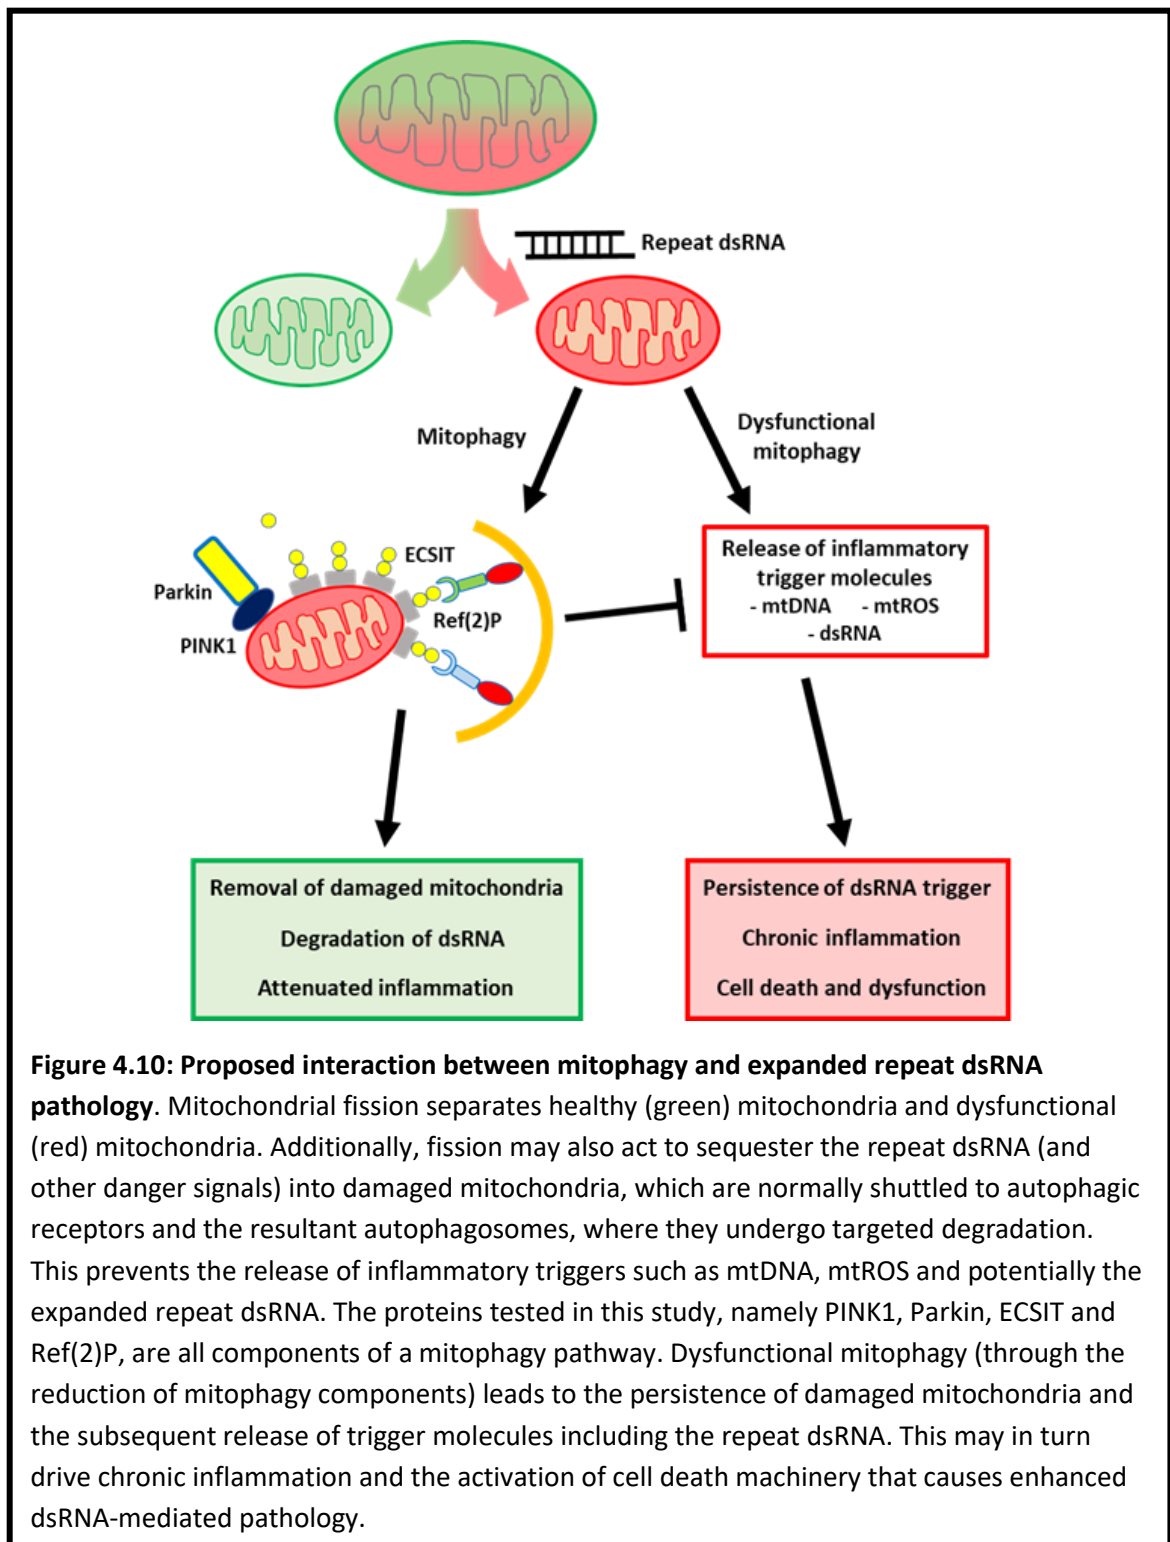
Repeat dsRNA

Mitophagy

Dysfunctional mitophagy

ECSIT

Parkin

PINK1

Ref(2)P

Release of inflammatory trigger molecules
- mtDNA - mtROS
- dsRNA

Removal of damaged mitochondria
Degradation of dsRNA
Attenuated inflammation

Persistence of dsRNA trigger
Chronic inflammation
Cell death and dysfunction

**Figure 4.10: Proposed interaction between mitophagy and expanded repeat dsRNA pathology**. Mitochondrial fission separates healthy (green) mitochondria and dysfunctional (red) mitochondria. Additionally, fission may also act to sequester the repeat dsRNA (and other danger signals) into damaged mitochondria, which are normally shuttled to autophagic receptors and the resultant autophagosomes, where they undergo targeted degradation. This prevents the release of inflammatory triggers such as mtDNA, mtROS and potentially the expanded repeat dsRNA. The proteins tested in this study, namely PINK1, Parkin, ECSIT and Ref(2)P, are all components of a mitophagy pathway. Dysfunctional mitophagy (through the reduction of mitophagy components) leads to the persistence of damaged mitochondria and the subsequent release of trigger molecules including the repeat dsRNA. This may in turn drive chronic inflammation and the activation of cell death machinery that causes enhanced dsRNA-mediated pathology.